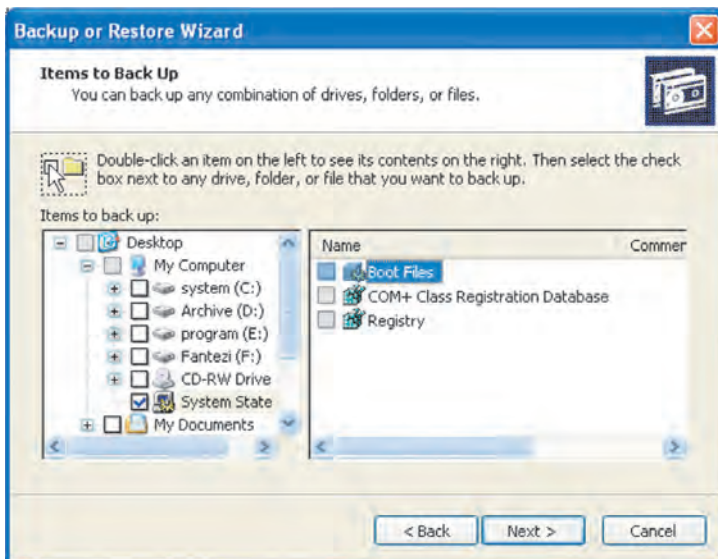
Backup or Restore Wizard

Items to Back Up
You can back up any combination of drives, folders, or files.

Double-click an item on the left to see its contents on the right. Then select the check box next to any drive, folder, or file that you want to back up.

Items to back up:

Desktop
My Computer
system (C:)
Archive (D:)
program (E:)
Fantezi (F:)
CD-RW Drive
System State
My Documents

Name
Commer
Boot Files
COM+ Class Registration Database
Registry

< Back
Next >
Cancel